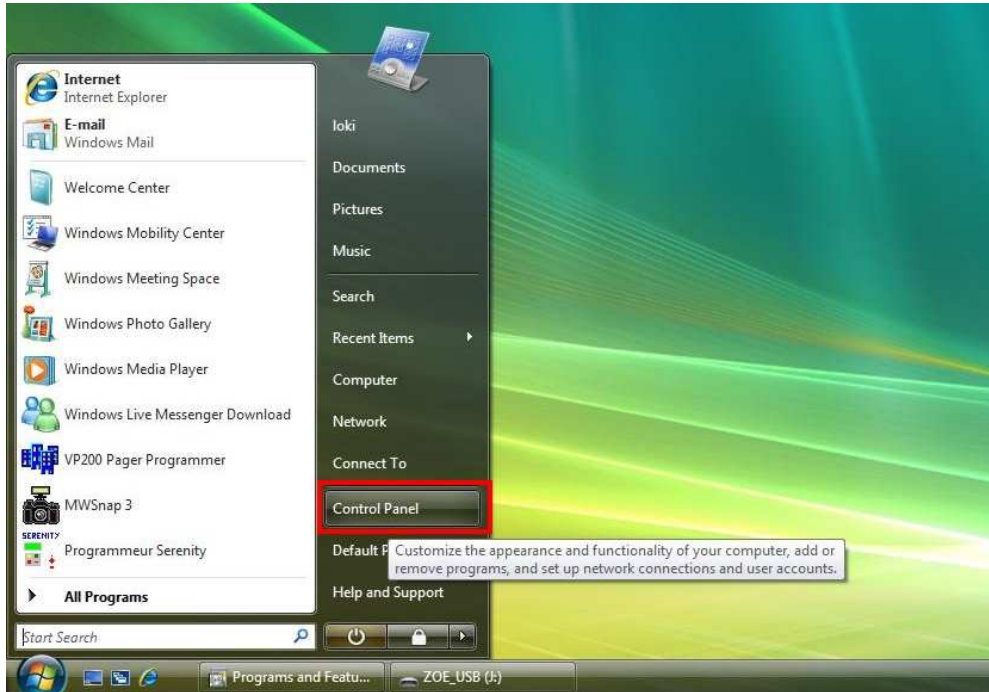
Internet
Internet Explorer
E-mail
Windows Mail
Welcome Center
Windows Mobility Center
Windows Meeting Space
Windows Photo Gallery
Windows Media Player
Windows Live Messenger Download
VP200 Pager Programmer
MWSnap 3
SERENITY
Programmeur Serenity
All Programs
Start Search

loki
Documents
Pictures
Music
Search
Recent Items
Computer
Network
Connect To
Control Panel
Default P
Help and Support

Customize the appearance and functionality of your computer, add or remove programs, and set up network connections and user accounts.

Programs and Featu...
ZOE_USB (J:)